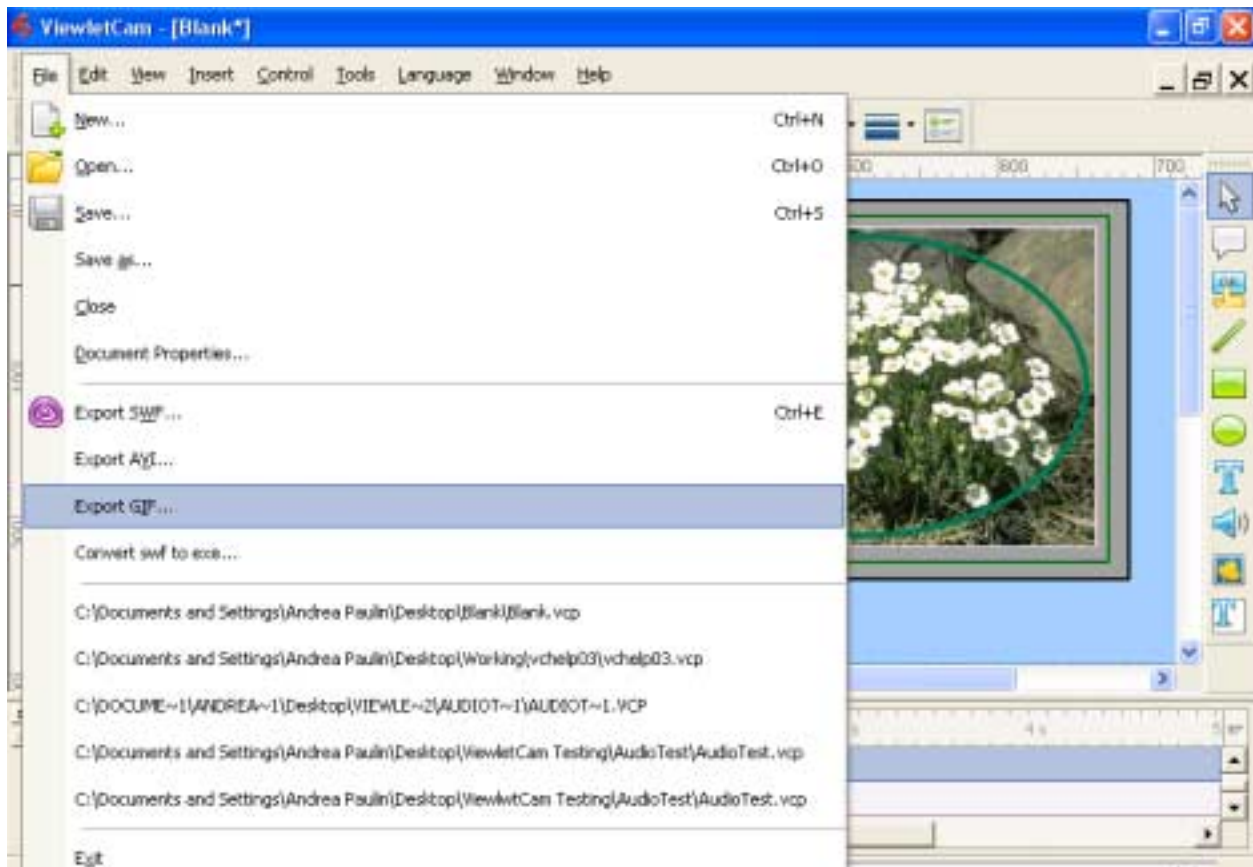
ViewletCam - [Blank*]

File Edit View Insert Control Tools Language Window Help

New... Ctrl+N
Open... Ctrl+O
Save... Ctrl+S
Save as...
Close
Document Properties...
Export SWF... Ctrl+E
Export AVI...
Export GIF...
Convert swf to exe...
C:\Documents and Settings\Andrea Paulin\Desktop\Blank\Blank.vcp
C:\Documents and Settings\Andrea Paulin\Desktop\Working\vchelp03\vchelp03.vcp
C:\DOCUME~1\ANDREA~1\Desktop\VIEWLE~2\AUDIOT~1\AUDIOT~1.VCP
C:\Documents and Settings\Andrea Paulin\Desktop\ViewletCam Testing\AudioTest\AudioTest.vcp
C:\Documents and Settings\Andrea Paulin\Desktop\ViewletCam Testing\AudioTest\AudioTest.vcp
Exit

500 600 700

4 s